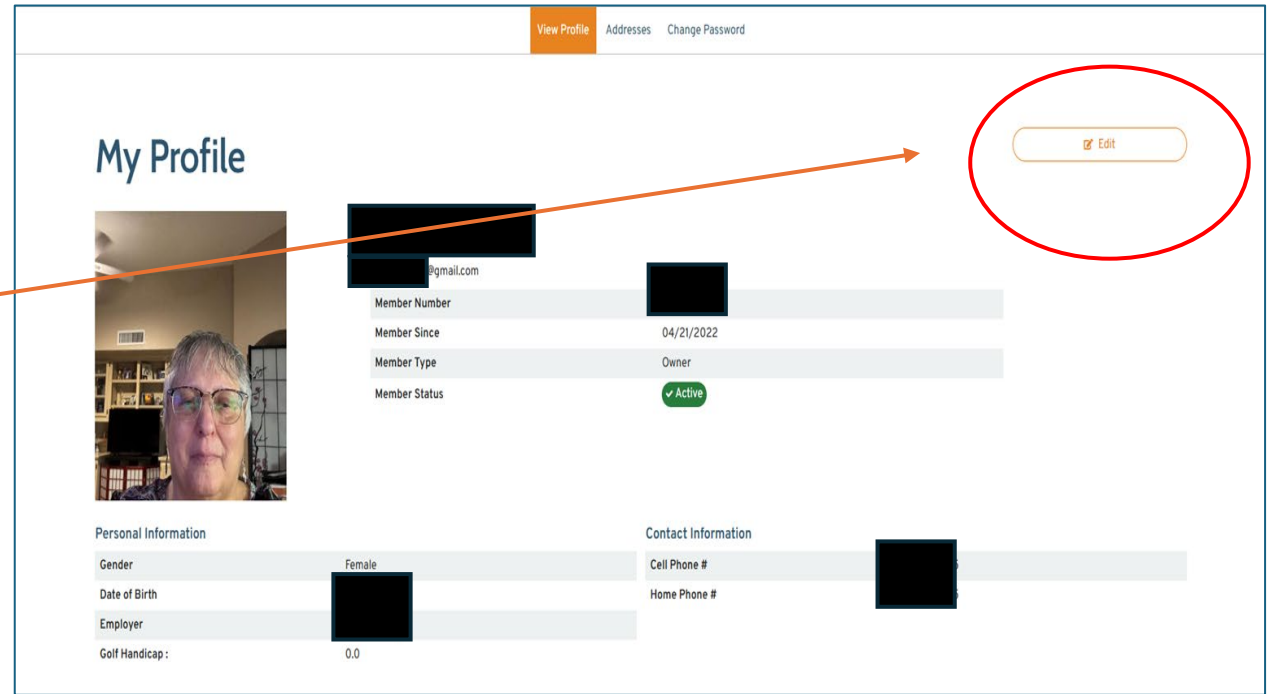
View Profile Addresses Change Password

My Profile

Edit

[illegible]@gmail.com

| Member Number | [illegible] |
|---|---|
| Member Since | 04/21/2022 |
| Member Type | Owner |
| Member Status | ✓Active |

Personal Information

| Gender | Female |
|---|---|
| Date of Birth | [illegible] |
| Employer | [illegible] |
| Golf Handicap : | 0.0 |

Contact Information

| Cell Phone # | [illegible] |
|---|---|
| Home Phone # | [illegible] |